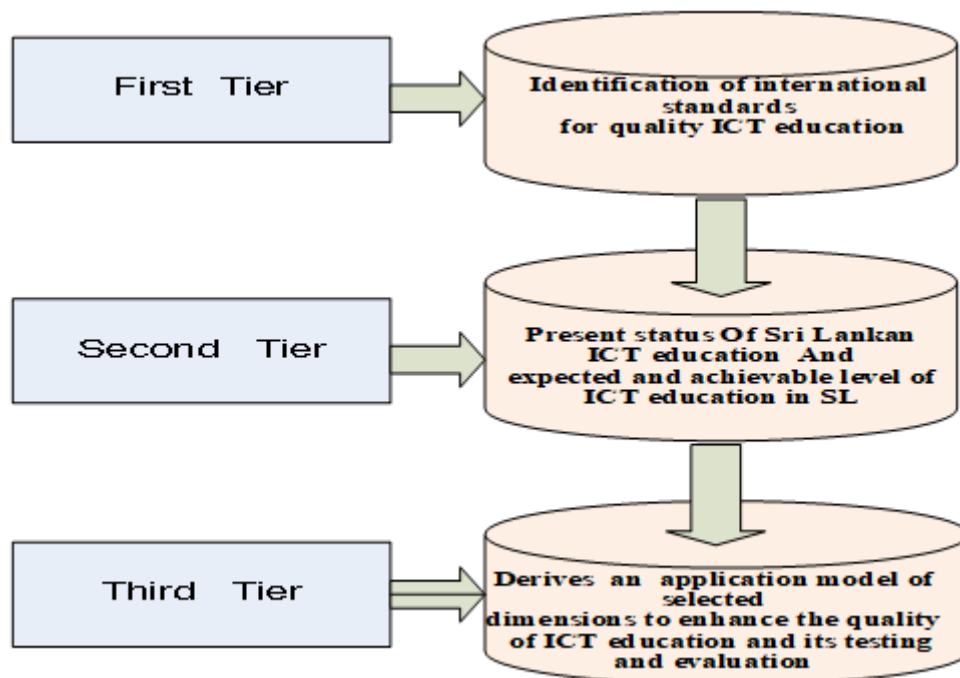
First Tier

Identification of international standards for quality ICT education

Second Tier

Present status Of Sri Lankan ICT education And expected and achievable level of ICT education in SL

Third Tier

Derives an application model of selected dimensions to enhance the quality of ICT education and its testing and evaluation